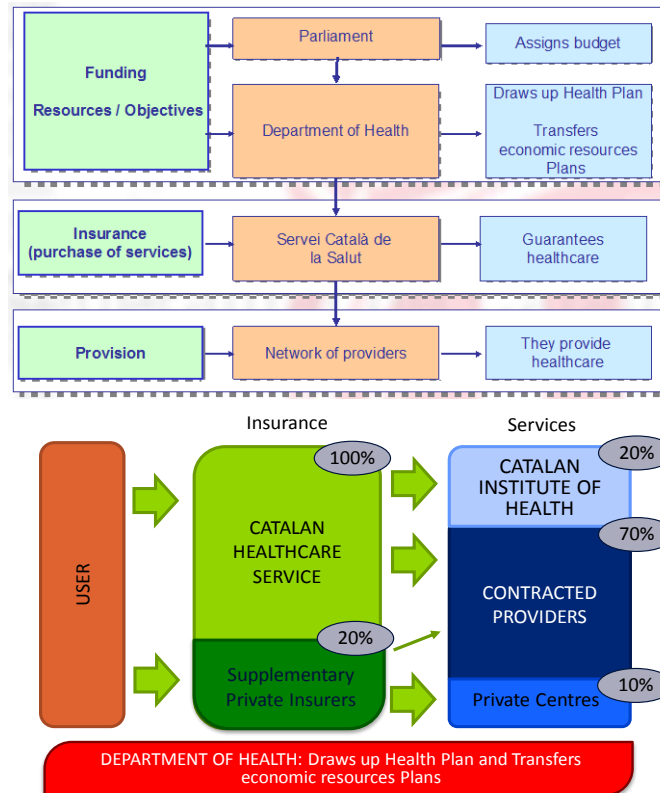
Funding

Resources / Objectives

Parliament

Assigns budget

Department of Health

Draws up Health Plan

Transfers economic resources Plans

Insurance (purchase of services)

Servei Català de la Salut

Guarantees healthcare

Provision

Network of providers

They provide healthcare

Insurance

Services

USER

100%

CATALAN HEALTHCARE SERVICE

20%

Supplementary Private Insurers

CATALAN INSTITUTE OF HEALTH

20%

70%

CONTRACTED PROVIDERS

10%

Private Centres

DEPARTMENT OF HEALTH: Draws up Health Plan and Transfers economic resources Plans